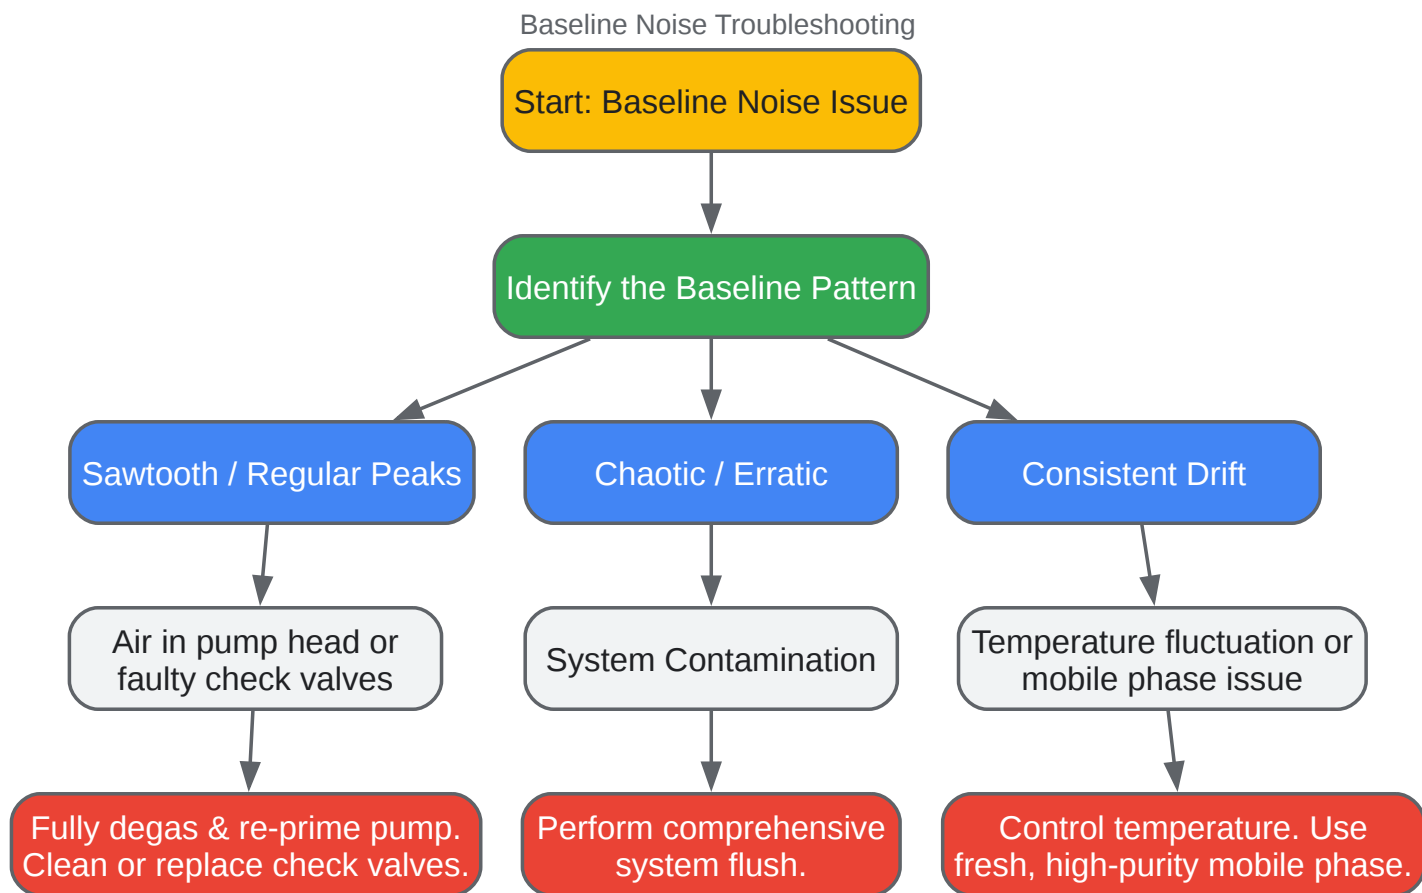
Baseline Noise Troubleshooting

Start: Baseline Noise Issue

Identify the Baseline Pattern

Sawtooth / Regular Peaks

Chaotic / Erratic

Consistent Drift

Air in pump head or faulty check valves

System Contamination

Temperature fluctuation or mobile phase issue

Fully degas & re-prime pump. Clean or replace check valves.

Perform comprehensive system flush.

Control temperature. Use fresh, high-purity mobile phase.